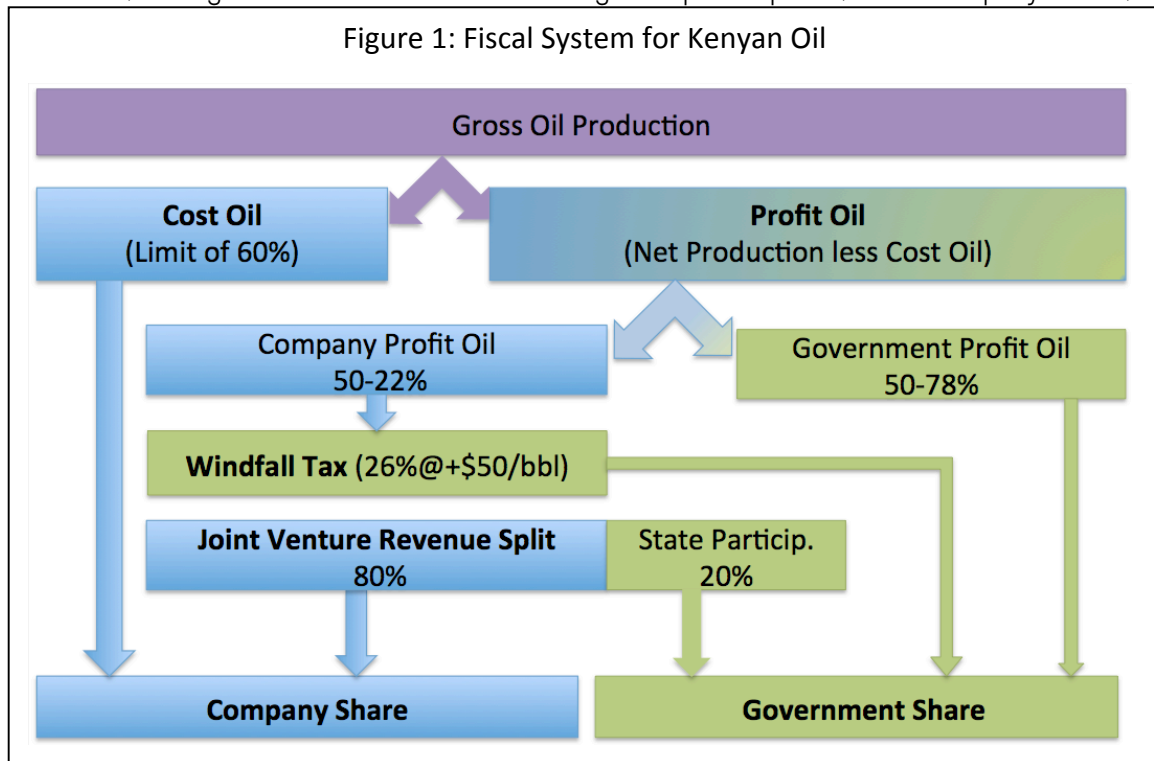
Figure 1: Fiscal System for Kenyan Oil

Gross Oil Production

Cost Oil
(Limit of 60%)

Profit Oil
(Net Production less Cost Oil)

Company Profit Oil
50-22%

Government Profit Oil
50-78%

Windfall Tax (26%@+\$50/bbl)

Joint Venture Revenue Split
80%

State Particip.
20%

Company Share

Government Share